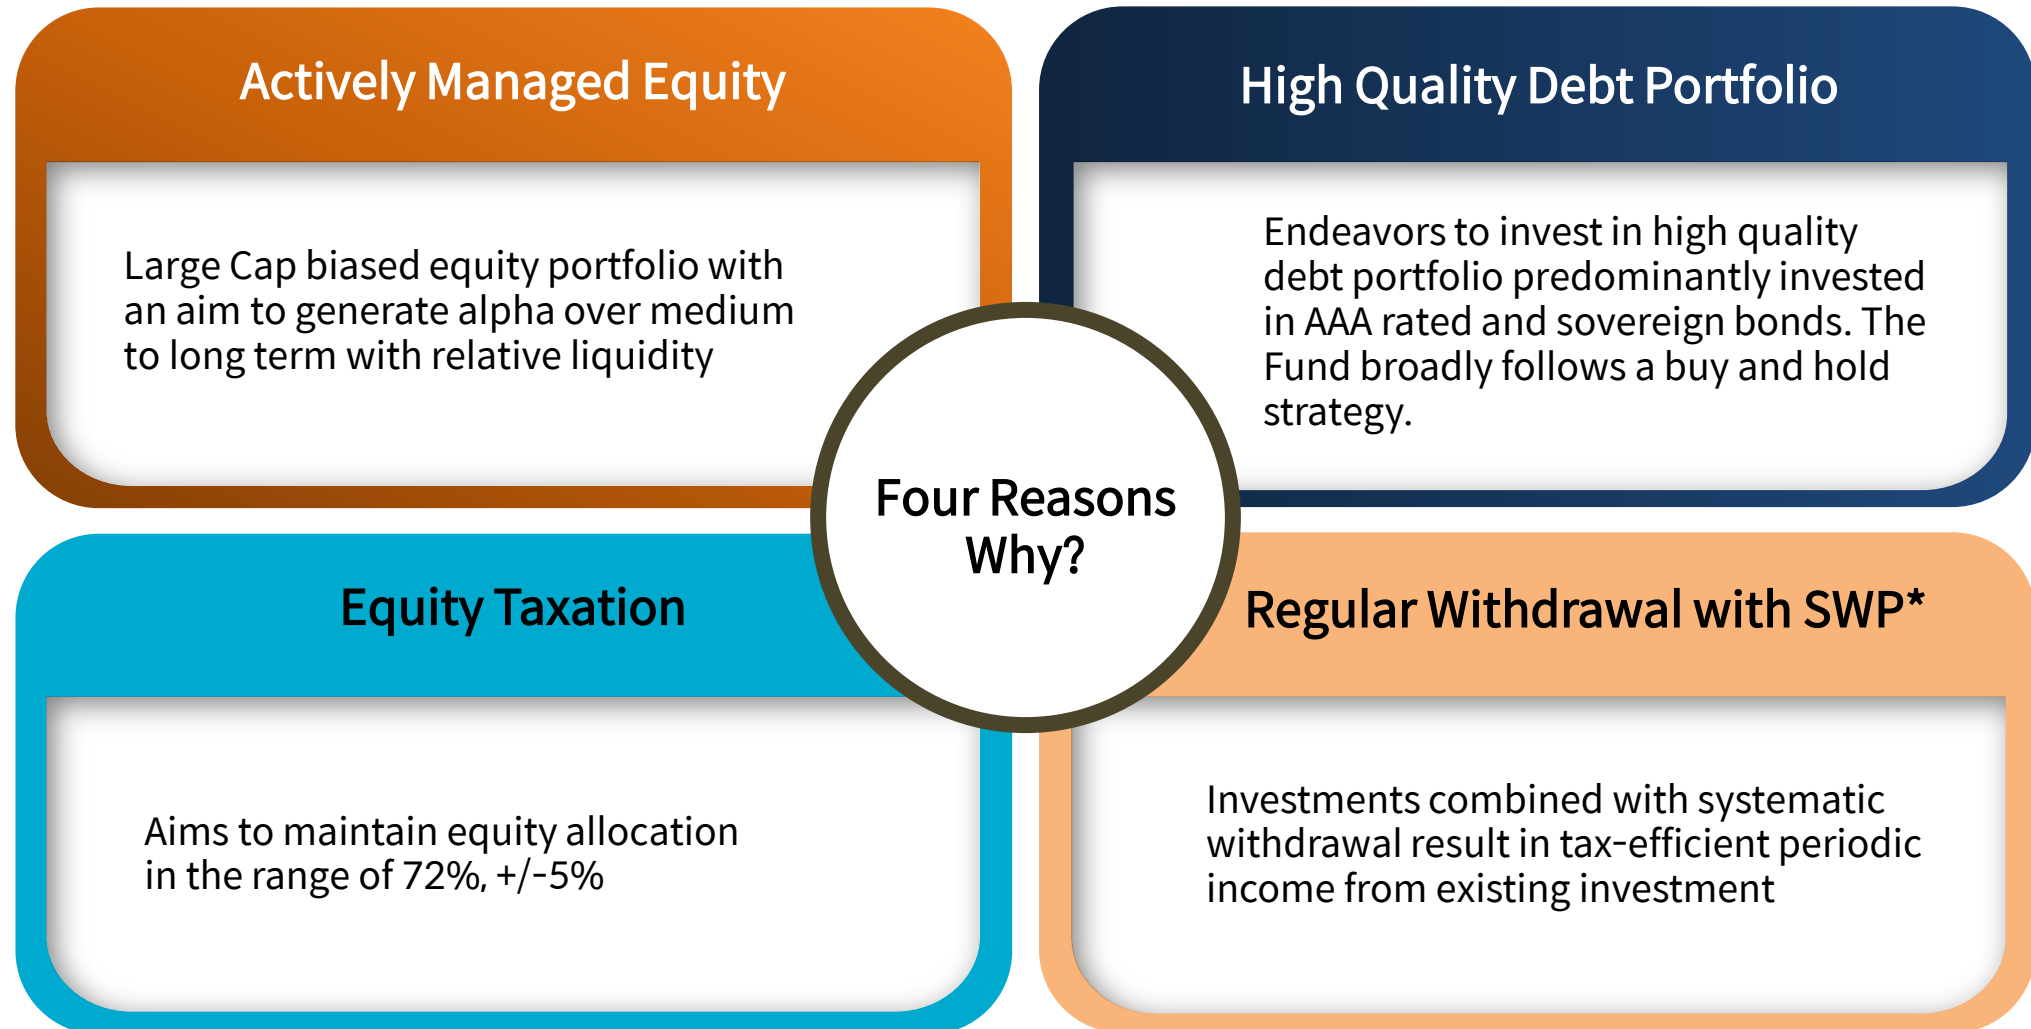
Actively Managed Equity

Large Cap biased equity portfolio with an aim to generate alpha over medium to long term with relative liquidity

High Quality Debt Portfolio

Endeavors to invest in high quality debt portfolio predominantly invested in AAA rated and sovereign bonds. The Fund broadly follows a buy and hold strategy.

Four Reasons Why?

Equity Taxation

Aims to maintain equity allocation in the range of 72%, +/-5%

Regular Withdrawal with SWP*

Investments combined with systematic withdrawal result in tax-efficient periodic income from existing investment